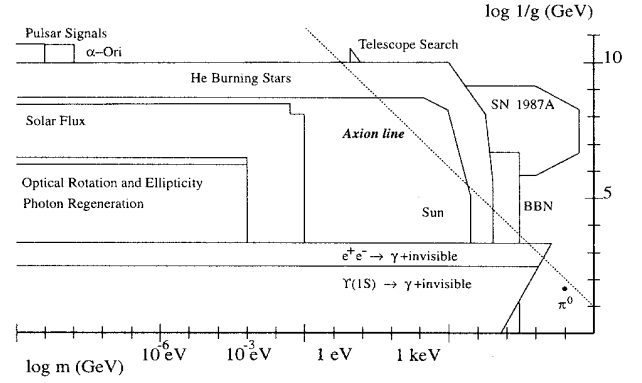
log 1/g (GeV)

Pulsar Signals

α–Ori

Telescope Search

10

He Burning Stars

SN 1987A

Solar Flux

Axion line

Optical Rotation and Ellipticity

Photon Regeneration

5

Sun

BBN

$e^+e^- \rightarrow \gamma$+invisible

$\Upsilon(1S) \rightarrow \gamma$+invisible

$\pi^0$

log m (GeV)

$10^{-6}$eV

$10^{-3}$eV

1 eV

1 keV